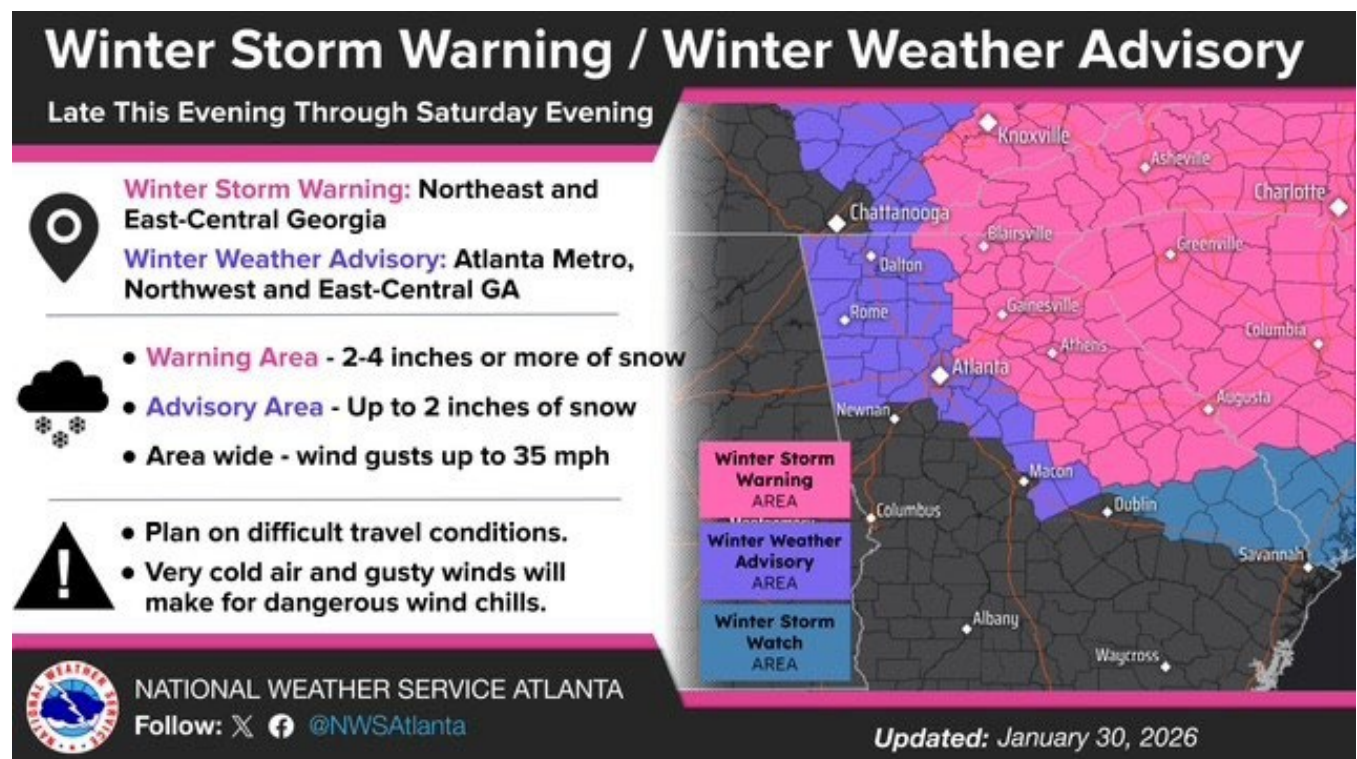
Winter Storm Warning / Winter Weather Advisory

Late This Evening Through Saturday Evening

Winter Storm Warning: Northeast and East-Central Georgia

Winter Weather Advisory: Atlanta Metro, Northwest and East-Central GA

• Warning Area - 2-4 inches or more of snow

• Advisory Area - Up to 2 inches of snow

• Area wide - wind gusts up to 35 mph

• Plan on difficult travel conditions.

• Very cold air and gusty winds will make for dangerous wind chills.

Knoxville
Asheville
Charlotte
Chattanooga
Blairsville
Greenville
Dalton
Rome
Gainesville
Athens
Columbia
Atlanta
Augusta
Newnan
Macon
Dublin
Columbus
Savannah
Albany
Waycross

Winter Storm Warning AREA

Winter Weather Advisory AREA

Winter Storm Watch AREA

NATIONAL WEATHER SERVICE
NATIONAL WEATHER SERVICE ATLANTA
Follow: @NWSAtlanta

Updated: January 30, 2026